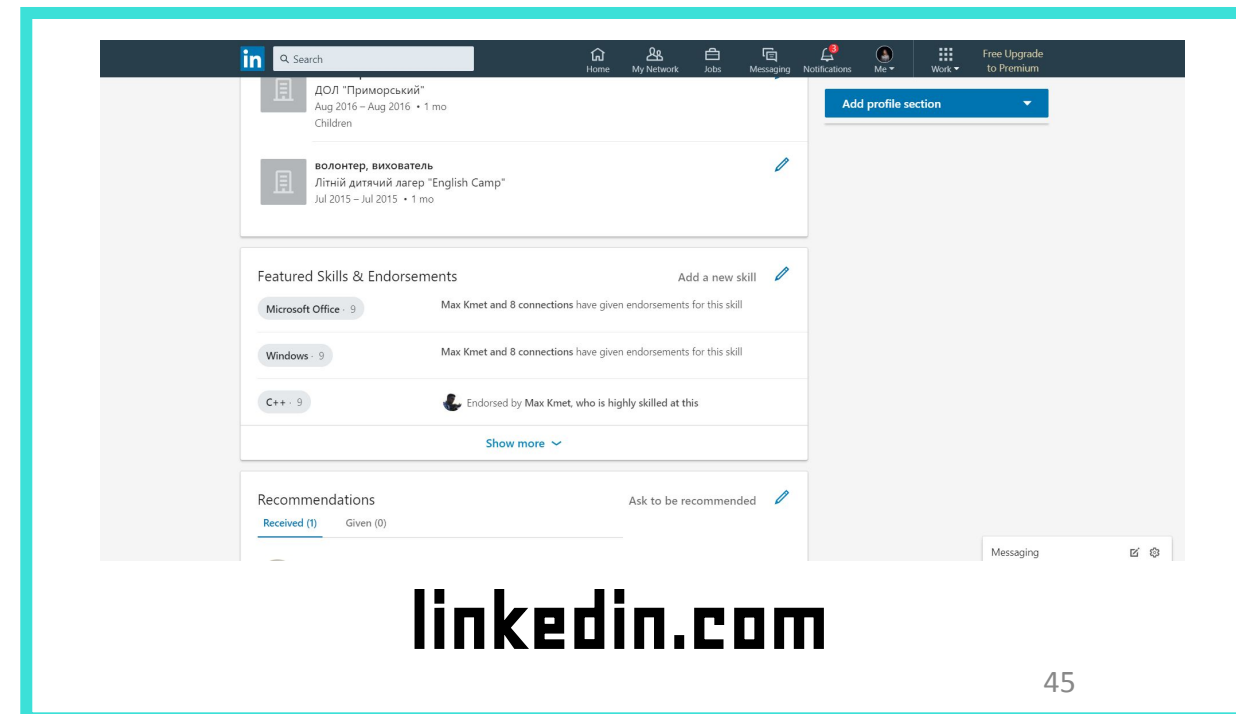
in Search

Home My Network Jobs Messaging 3 Notifications Me Work Free Upgrade to Premium

ДОЛ "Приморський"
Aug 2016 – Aug 2016 • 1 mo
Children

волонтер, вихователь
Літній дитячий лагер "English Camp"
Jul 2015 – Jul 2015 • 1 mo

Add profile section

Featured Skills & Endorsements

Add a new skill

Microsoft Office · 9 Max Kmet and 8 connections have given endorsements for this skill

Windows · 9 Max Kmet and 8 connections have given endorsements for this skill

C++ · 9 Endorsed by Max Kmet, who is highly skilled at this

Show more

Recommendations

Ask to be recommended

Received (1) Given (0)

Messaging

linkedin.com

45